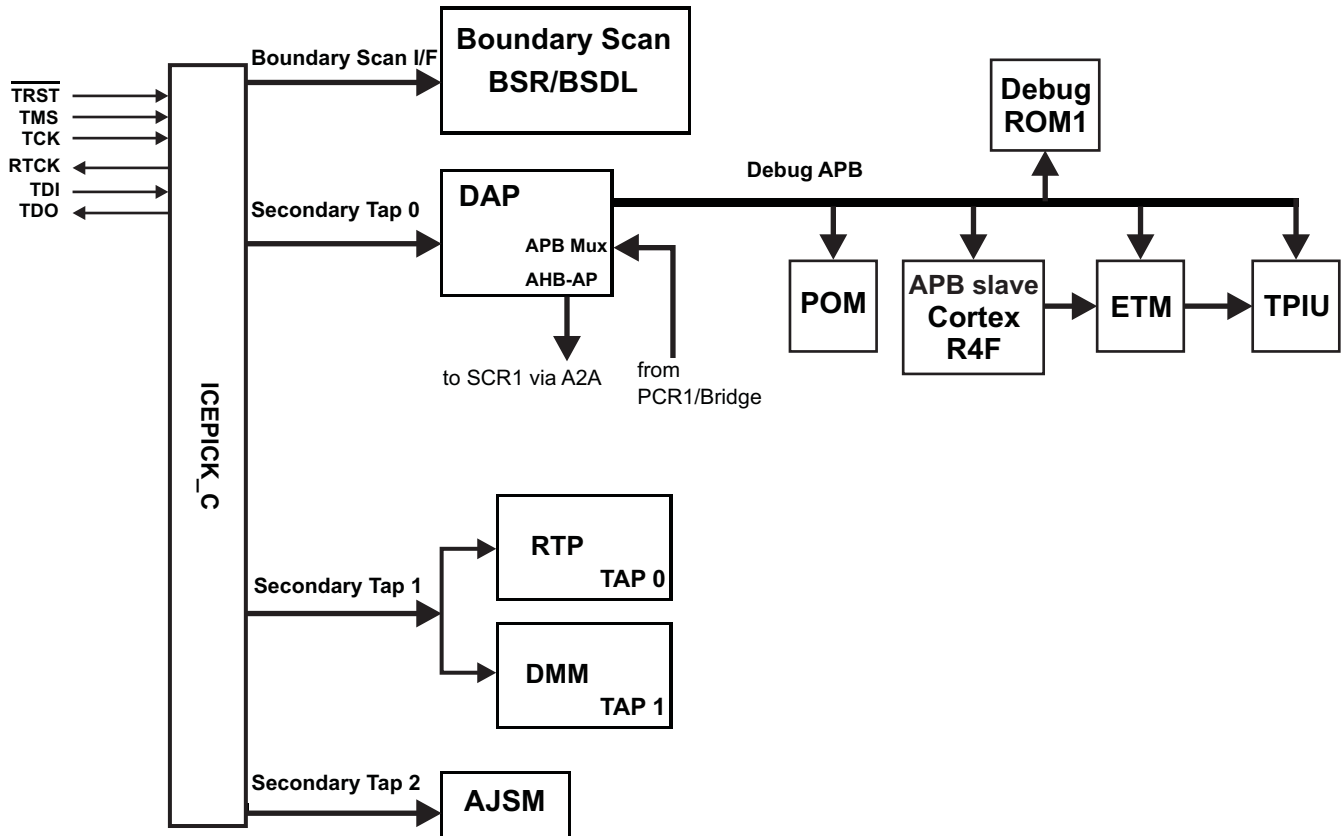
$\overline{TRST}$
TMS
TCK
RTCK
TDI
TDO

ICEPICK_C

Boundary Scan I/F
Boundary Scan
BSR/BSDL

Debug ROM1

Debug APB

Secondary Tap 0
DAP
APB Mux
AHB-AP
to SCR1 via A2A
from PCR1/Bridge

POM
APB slave
Cortex
R4F
ETM
TPIU

Secondary Tap 1
RTP
TAP 0
DMM
TAP 1

Secondary Tap 2
AJSM